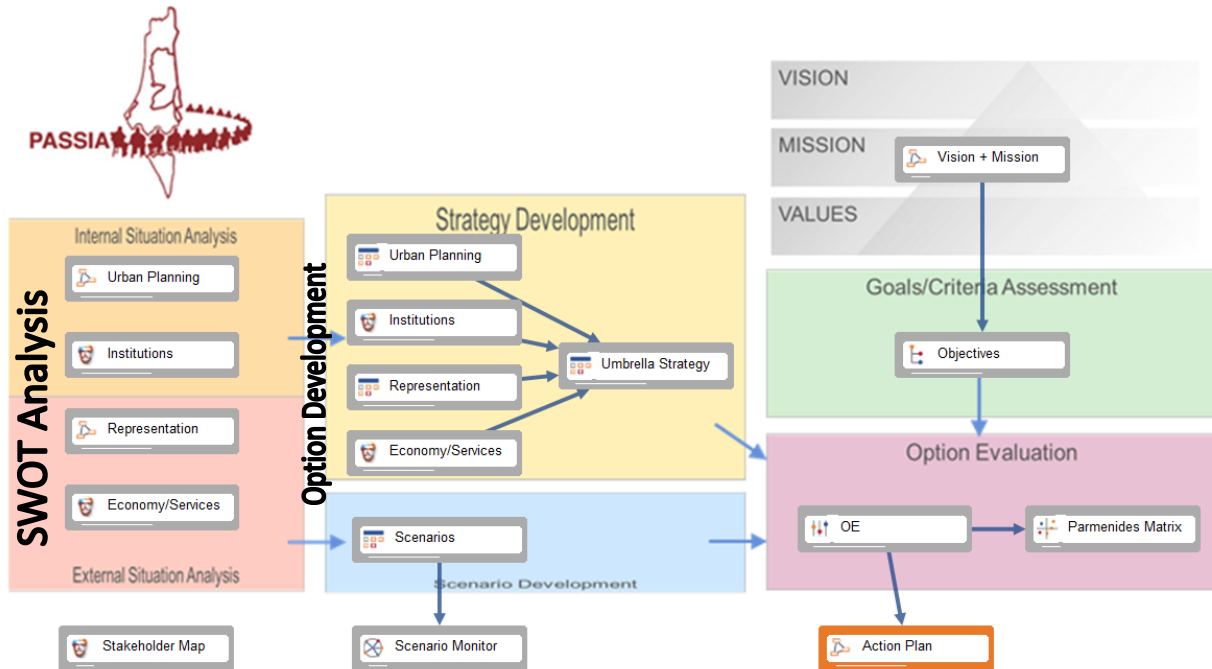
PASSIA

VISION

MISSION

VALUES

Vision + Mission

SWOT Analysis

Internal Situation Analysis

Urban Planning

Institutions

Representation

Economy/Services

External Situation Analysis

Option Development

Strategy Development

Urban Planning

Institutions

Representation

Economy/Services

Umbrella Strategy

Scenarios

Scenario Development

Goals/Criteria Assessment

Objectives

Option Evaluation

OE

Parmenides Matrix

Stakeholder Map

Scenario Monitor

Action Plan